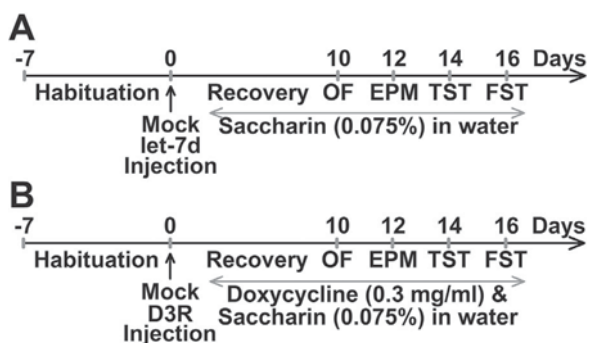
A

-7 0 10 12 14 16 Days

Habituation Recovery OF EPM TST FST

Mock let-7d Injection

Saccharin (0.075%) in water

B

-7 0 10 12 14 16 Days

Habituation Recovery OF EPM TST FST

Mock D3R Injection

Doxycycline (0.3 mg/ml) & Saccharin (0.075%) in water